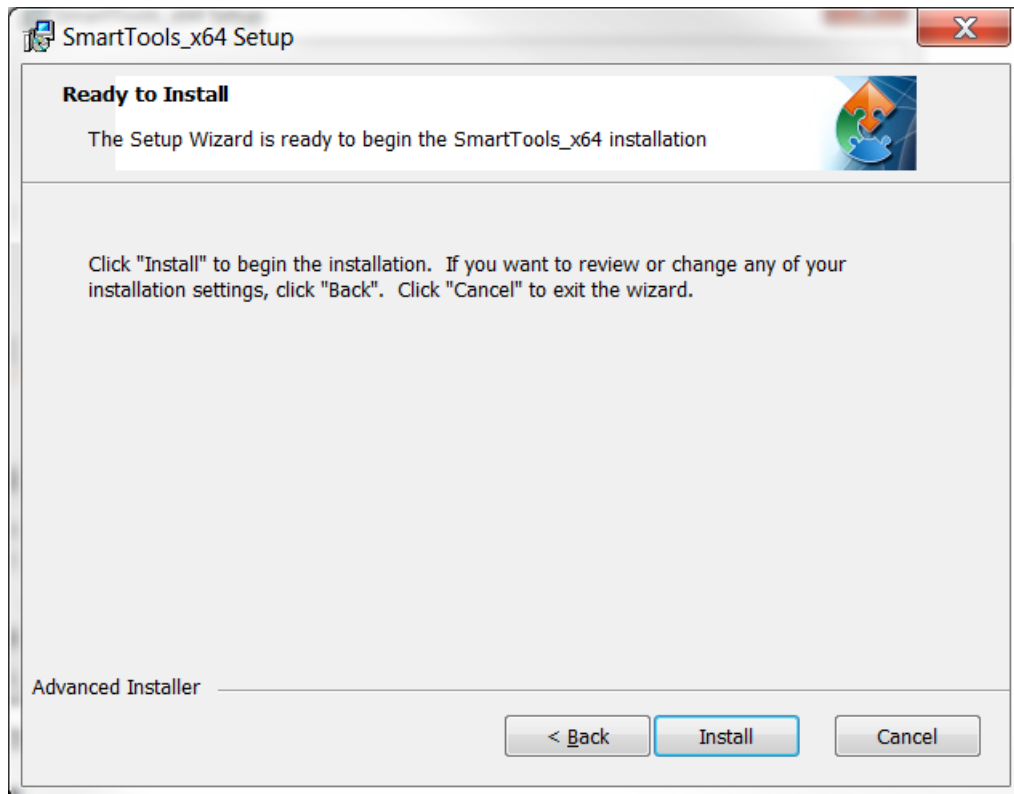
SmartTools_x64 Setup

X

Ready to Install

The Setup Wizard is ready to begin the SmartTools_x64 installation

Click "Install" to begin the installation. If you want to review or change any of your installation settings, click "Back". Click "Cancel" to exit the wizard.

Advanced Installer

< Back

Install

Cancel